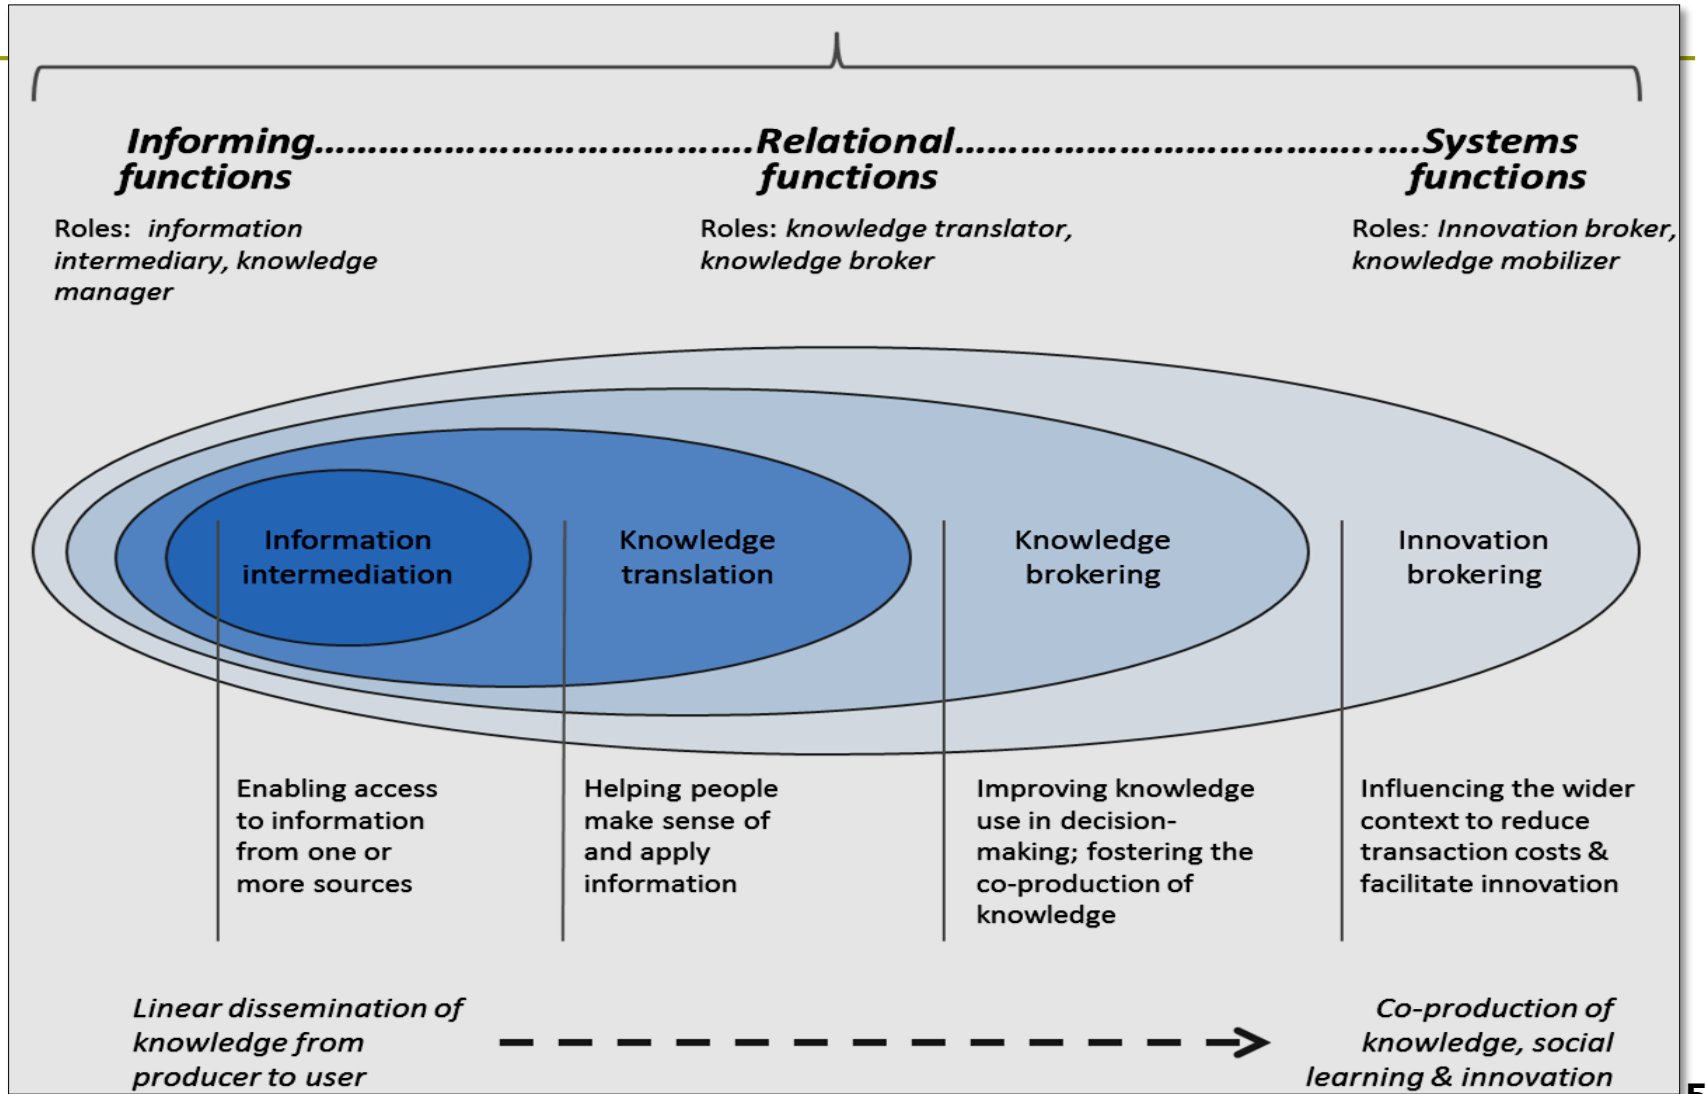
Informing functions……………………………Relational functions……………………………Systems functions

Roles: *information intermediary, knowledge manager*

Roles: *knowledge translator, knowledge broker*

Roles: *Innovation broker, knowledge mobilizer*

Information intermediation

Knowledge translation

Knowledge brokering

Innovation brokering

Enabling access to information from one or more sources

Helping people make sense of and apply information

Improving knowledge use in decision-making; fostering the co-production of knowledge

Influencing the wider context to reduce transaction costs & facilitate innovation

*Linear dissemination of knowledge from producer to user*

*Co-production of knowledge, social learning & innovation*